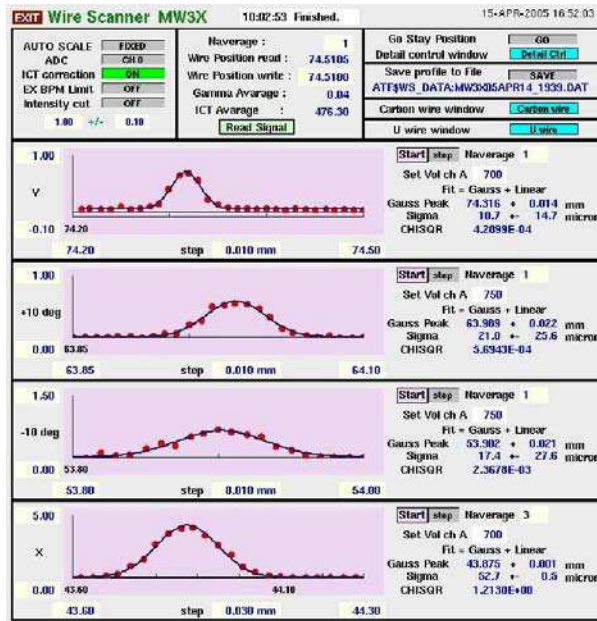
EXIT Wire Scanner MW3X 10:02:53 Finished. 15-APR-2005 16:52:03

AUTO SCALE FIXED
ADC CH 0
ICT correction ON
EX BPM Limit OFF
Intensity cut OFF
1.00 +/- 0.10

Naverage : 1
Wire Position read : 74.5105
Wire Position write : 74.5100
Gamma Avarage : 0.04
ICT Avarage : 476.30
Read Signal

Go Stay Position GO
Detail control window Detail Ctrl
Save profile to File SAVE
ATF$WS_DATA:MW3X05APR14_1939.DAT
Carbon wire window Carbon wire
U wire window U wire

1.00
V
-0.10 74.20
74.20 step 0.010 mm 74.50
Start step Naverage 1
Set Vol ch A 700
Fit = Gauss + Linear
Gauss Peak 74.316 +- 0.014 mm
Sigma 10.7 +- 14.7 micron
CHISQR 4.2899E-04

1.00
+10 deg
0.00 63.85
63.85 step 0.010 mm 64.10
Start step Naverage 1
Set Vol ch A 750
Fit = Gauss + Linear
Gauss Peak 63.969 +- 0.022 mm
Sigma 21.0 +- 25.6 micron
CHISQR 5.6943E-04

1.50
-10 deg
0.00 53.80
53.80 step 0.010 mm 54.00
Start step Naverage 1
Set Vol ch A 750
Fit = Gauss + Linear
Gauss Peak 53.902 +- 0.021 mm
Sigma 17.4 +- 27.6 micron
CHISQR 2.3678E-03

5.00
X
0.00 43.60 44.10
43.60 step 0.030 mm 44.30
Start step Naverage 3
Set Vol ch A 700
Fit = Gauss + Linear
Gauss Peak 43.875 +- 0.001 mm
Sigma 52.7 +- 0.5 micron
CHISQR 1.2130E+00